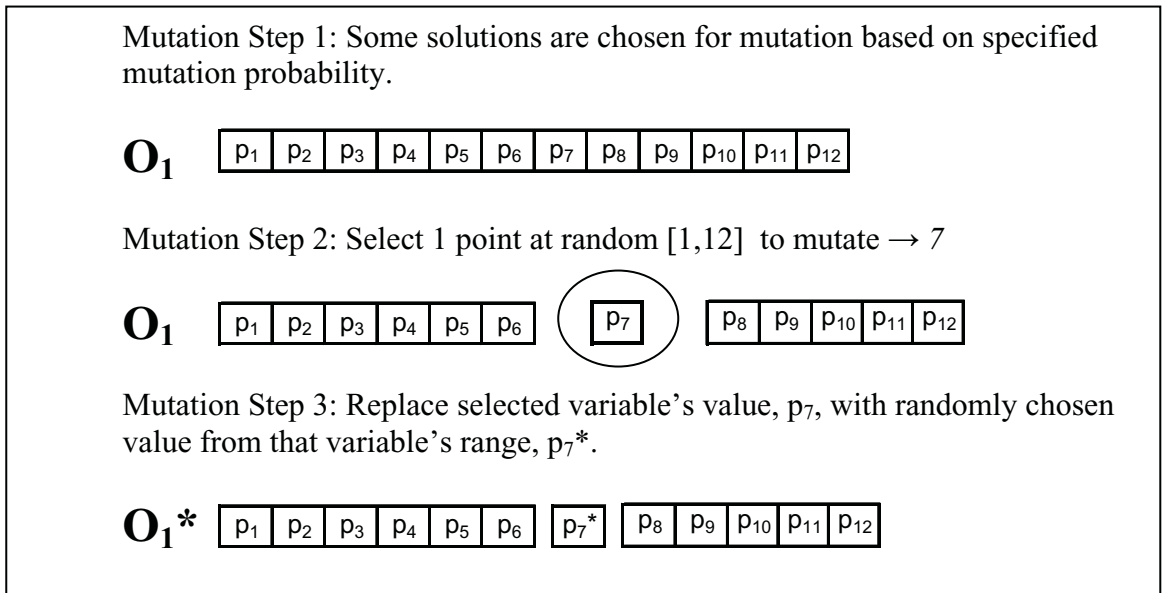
Mutation Step 1: Some solutions are chosen for mutation based on specified mutation probability.

$O_1$

| $p_1$ | $p_2$ | $p_3$ | $p_4$ | $p_5$ | $p_6$ | $p_7$ | $p_8$ | $p_9$ | $p_{10}$ | $p_{11}$ | $p_{12}$ |
|---|---|---|---|---|---|---|---|---|---|---|---|

Mutation Step 2: Select 1 point at random [1,12] to mutate → *7*

$O_1$

| $p_1$ | $p_2$ | $p_3$ | $p_4$ | $p_5$ | $p_6$ |
|---|---|---|---|---|---|

| $p_7$ |
|---|

| $p_8$ | $p_9$ | $p_{10}$ | $p_{11}$ | $p_{12}$ |
|---|---|---|---|---|

Mutation Step 3: Replace selected variable's value, $p_7$, with randomly chosen value from that variable's range, $p_7$*.

$O_1$*

| $p_1$ | $p_2$ | $p_3$ | $p_4$ | $p_5$ | $p_6$ |
|---|---|---|---|---|---|

| $p_7$* |
|---|

| $p_8$ | $p_9$ | $p_{10}$ | $p_{11}$ | $p_{12}$ |
|---|---|---|---|---|